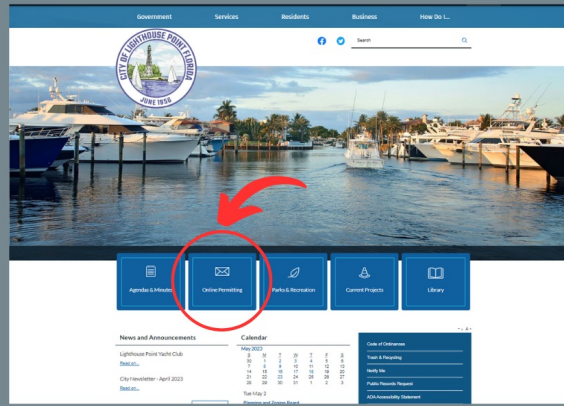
Government Services Residents Business How Do I...

CITY OF LIGHTHOUSE POINT FLORIDA
JUNE 1956

Search

Agendas & Minutes
Online Permitting
Parks & Recreation
Current Projects
Library

News and Announcements

Lighthouse Point Yacht Club
Read on...

City Newsletter - April 2023
Read on...

Calendar

May 2023

| S | M | T | W | T | F | S |
|---|---|---|---|---|---|---|
| 30 | 1 | 2 | 3 | 4 | 5 | 6 |
| 7 | 8 | 9 | 10 | 11 | 12 | 13 |
| 14 | 15 | 16 | 17 | 18 | 19 | 20 |
| 21 | 22 | 23 | 24 | 25 | 26 | 27 |
| 28 | 29 | 30 | 31 | 1 | 2 | 3 |

Tue May 2
Planning and Zoning Board

- A +

Code of Ordinances
Trash & Recycling
Notify Me
Public Records Request
ADA Accessibility Statement